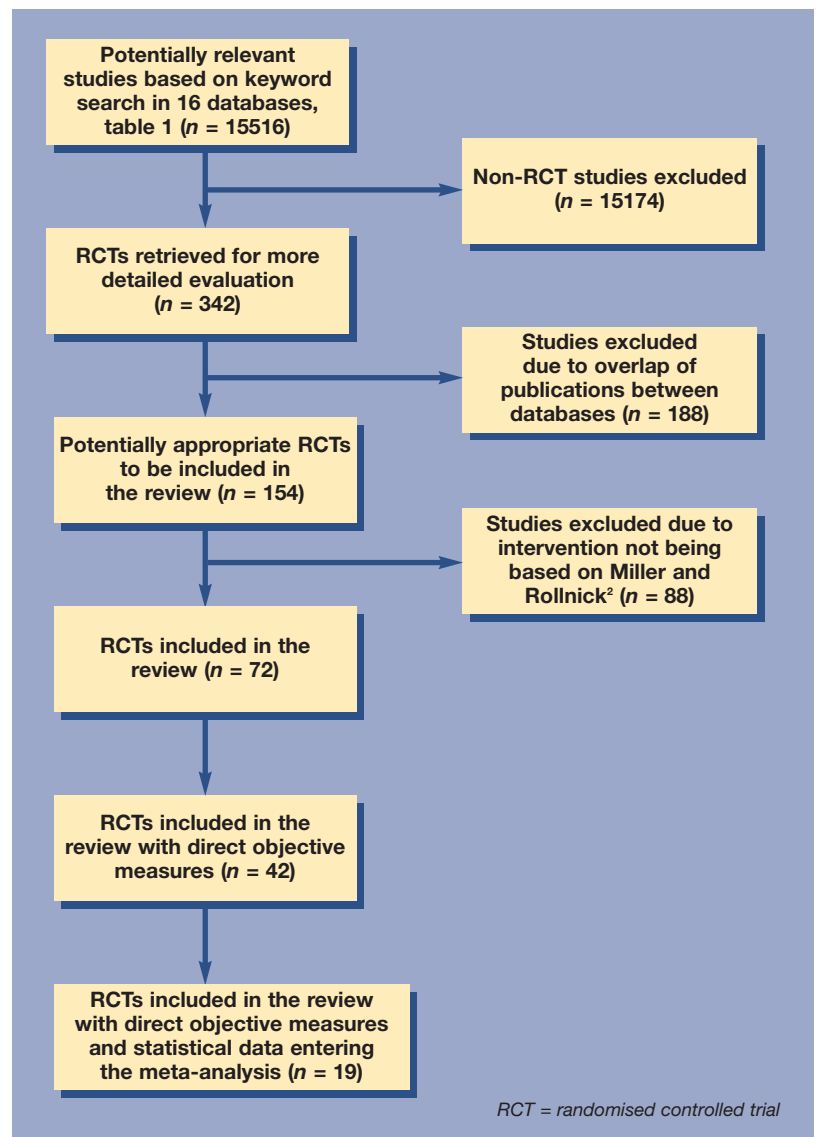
Potentially relevant studies based on keyword search in 16 databases, table 1 ($n$ = 15516)

Non-RCT studies excluded ($n$ = 15174)

RCTs retrieved for more detailed evaluation ($n$ = 342)

Studies excluded due to overlap of publications between databases ($n$ = 188)

Potentially appropriate RCTs to be included in the review ($n$ = 154)

Studies excluded due to intervention not being based on Miller and Rollnick$^2$ ($n$ = 88)

RCTs included in the review ($n$ = 72)

RCTs included in the review with direct objective measures ($n$ = 42)

RCTs included in the review with direct objective measures and statistical data entering the meta-analysis ($n$ = 19)

RCT = randomised controlled trial